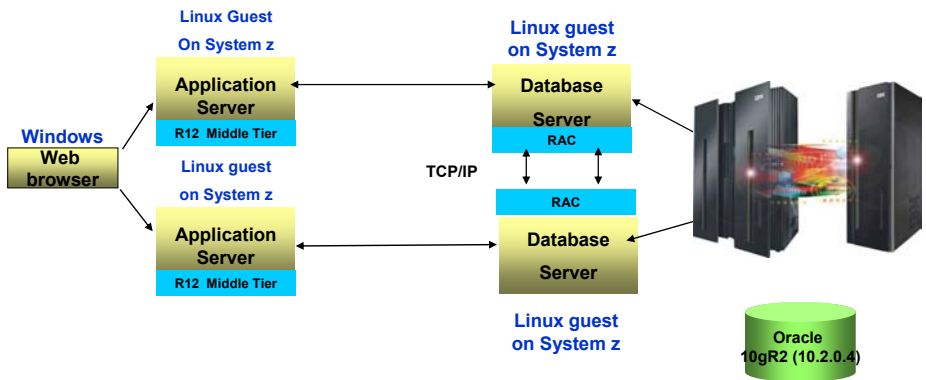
Linux Guest
On System z

Application Server

R12 Middle Tier

Linux guest
on System z

Database Server

RAC

Windows

Web browser

TCP/IP

Linux guest
on System z

Application Server

R12 Middle Tier

RAC

Database Server

Linux guest
on System z

Oracle
10gR2 (10.2.0.4)